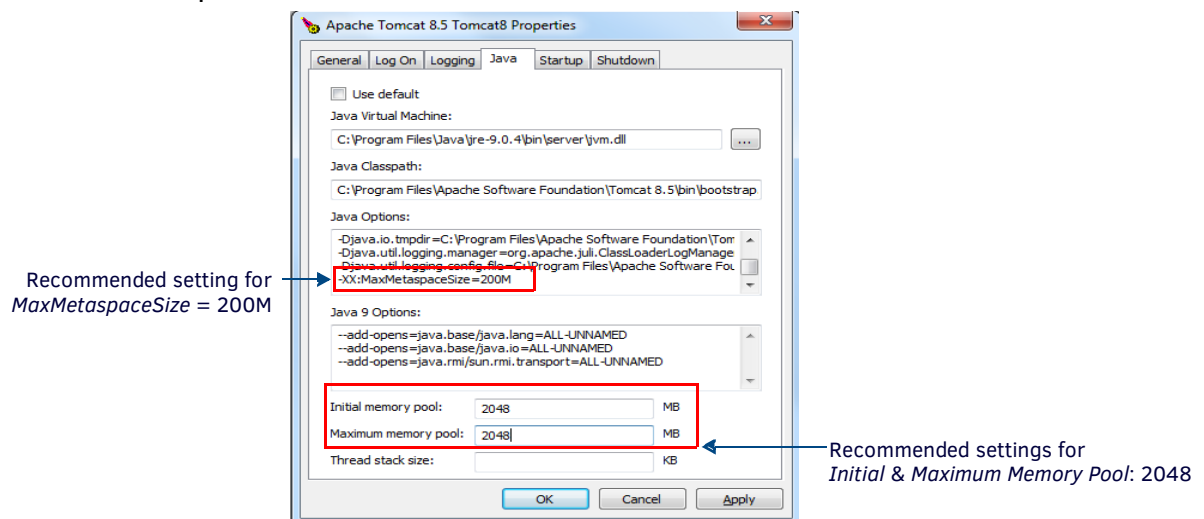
Apache Tomcat 8.5 Tomcat8 Properties

General | Log On | Logging | Java | Startup | Shutdown

Use default

Java Virtual Machine:

C:\Program Files\Java\jre-9.0.4\bin\server\jvm.dll

...

Java Classpath:

C:\Program Files\Apache Software Foundation\Tomcat 8.5\bin\bootstrap.

Java Options:

-Djava.io.tmpdir=C:\Program Files\Apache Software Foundation\Tom
-Djava.util.logging.manager=org.apache.juli.ClassLoaderLogManage
-Djava.util.logging.config.file=C:\Program Files\Apache Software Fou
-XX:MaxMetaspaceSize=200M

Recommended setting for *MaxMetaspaceSize* = 200M

Java 9 Options:

--add-opens=java.base/java.lang=ALL-UNNAMED
--add-opens=java.base/java.io=ALL-UNNAMED
--add-opens=java.rmi/sun.rmi.transport=ALL-UNNAMED

Initial memory pool: 2048 MB

Maximum memory pool: 2048 MB

Thread stack size: KB

Recommended settings for *Initial* & *Maximum Memory Pool*: 2048

OK | Cancel | Apply